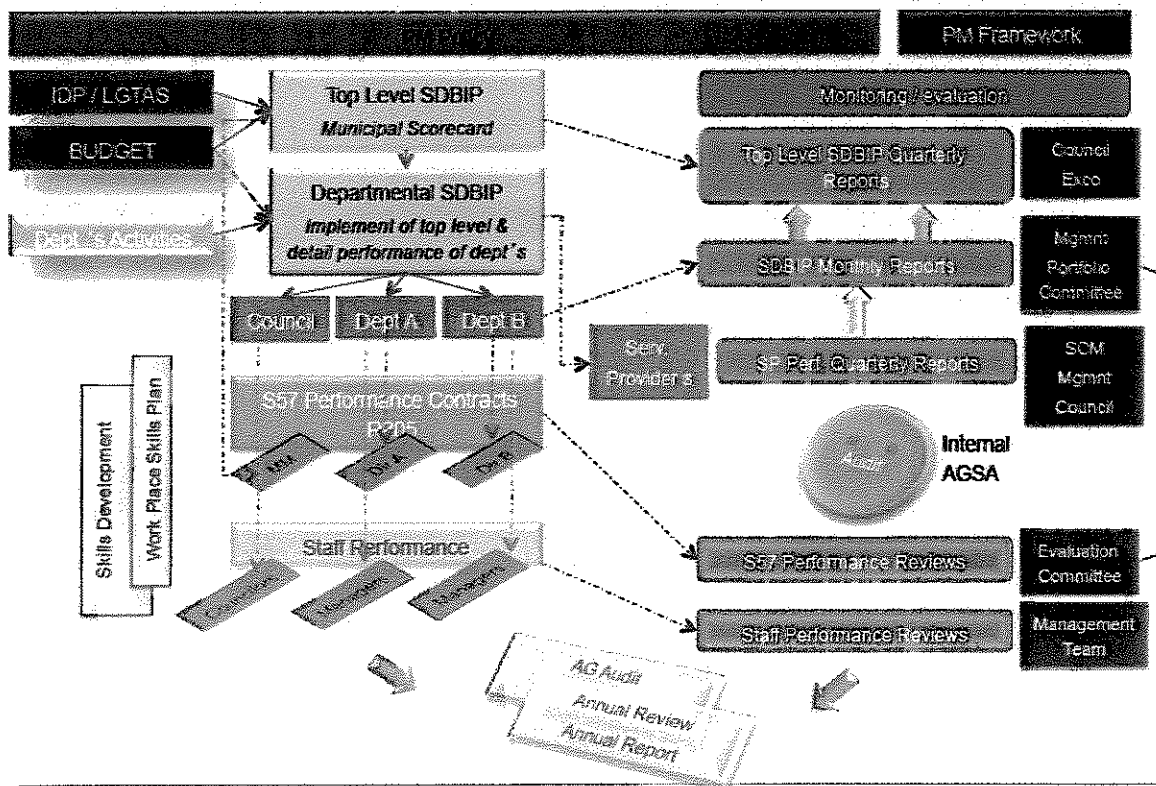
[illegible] PM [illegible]

PM Framework

IDP / LGTAS

BUDGET

Dept.'s Activities

Top Level SDBIP
Municipal Scorecard

Departmental SDBIP
implement of top level & detail performance of dept's

Council

Dept A

Dept B

Serv. Provider's

S57 Performance Contracts
R205

MM

Dir A

Dir B

Staff Performance

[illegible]

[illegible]

Managers

Skills Development

Work Place Skills Plan

Monitoring / evaluation

Top Level SDBIP Quarterly Reports

Council
Exco

SDBIP Monthly Reports

Mgmnt
Portfolio
Committee

SP Perf. Quarterly Reports

SCM
Mgmnt
Council

Audit

Internal
AGSA

S57 Performance Reviews

Evaluation
Committee

Staff Performance Reviews

Management
Team

AG Audit

Annual Review

Annual Report